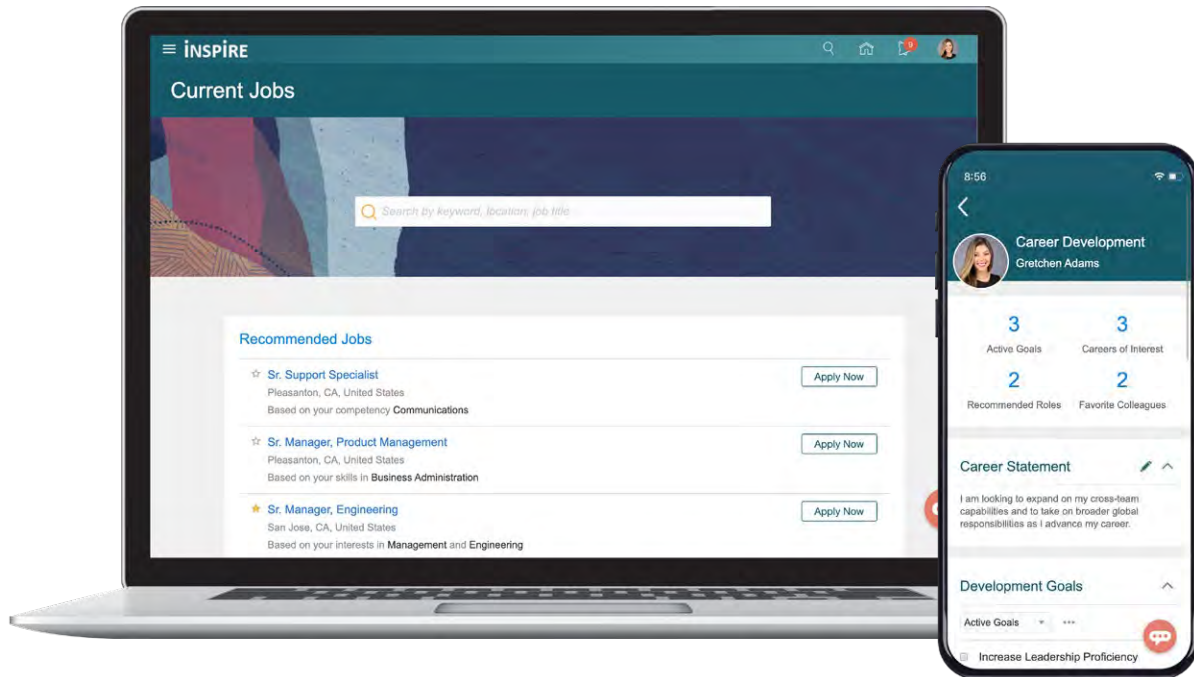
INSPIRE

Current Jobs

Search by keyword, location, job title

Recommended Jobs

Sr. Support Specialist
Pleasanton, CA, United States
Based on your competency Communications
Apply Now

Sr. Manager, Product Management
Pleasanton, CA, United States
Based on your skills in Business Administration
Apply Now

Sr. Manager, Engineering
San Jose, CA, United States
Based on your interests in Management and Engineering
Apply Now

8:56

Career Development
Gretchen Adams

3
Active Goals

3
Careers of Interest

2
Recommended Roles

2
Favorite Colleagues

Career Statement

I am looking to expand on my cross-team capabilities and to take on broader global responsibilities as I advance my career.

Development Goals

Active Goals

Increase Leadership Proficiency